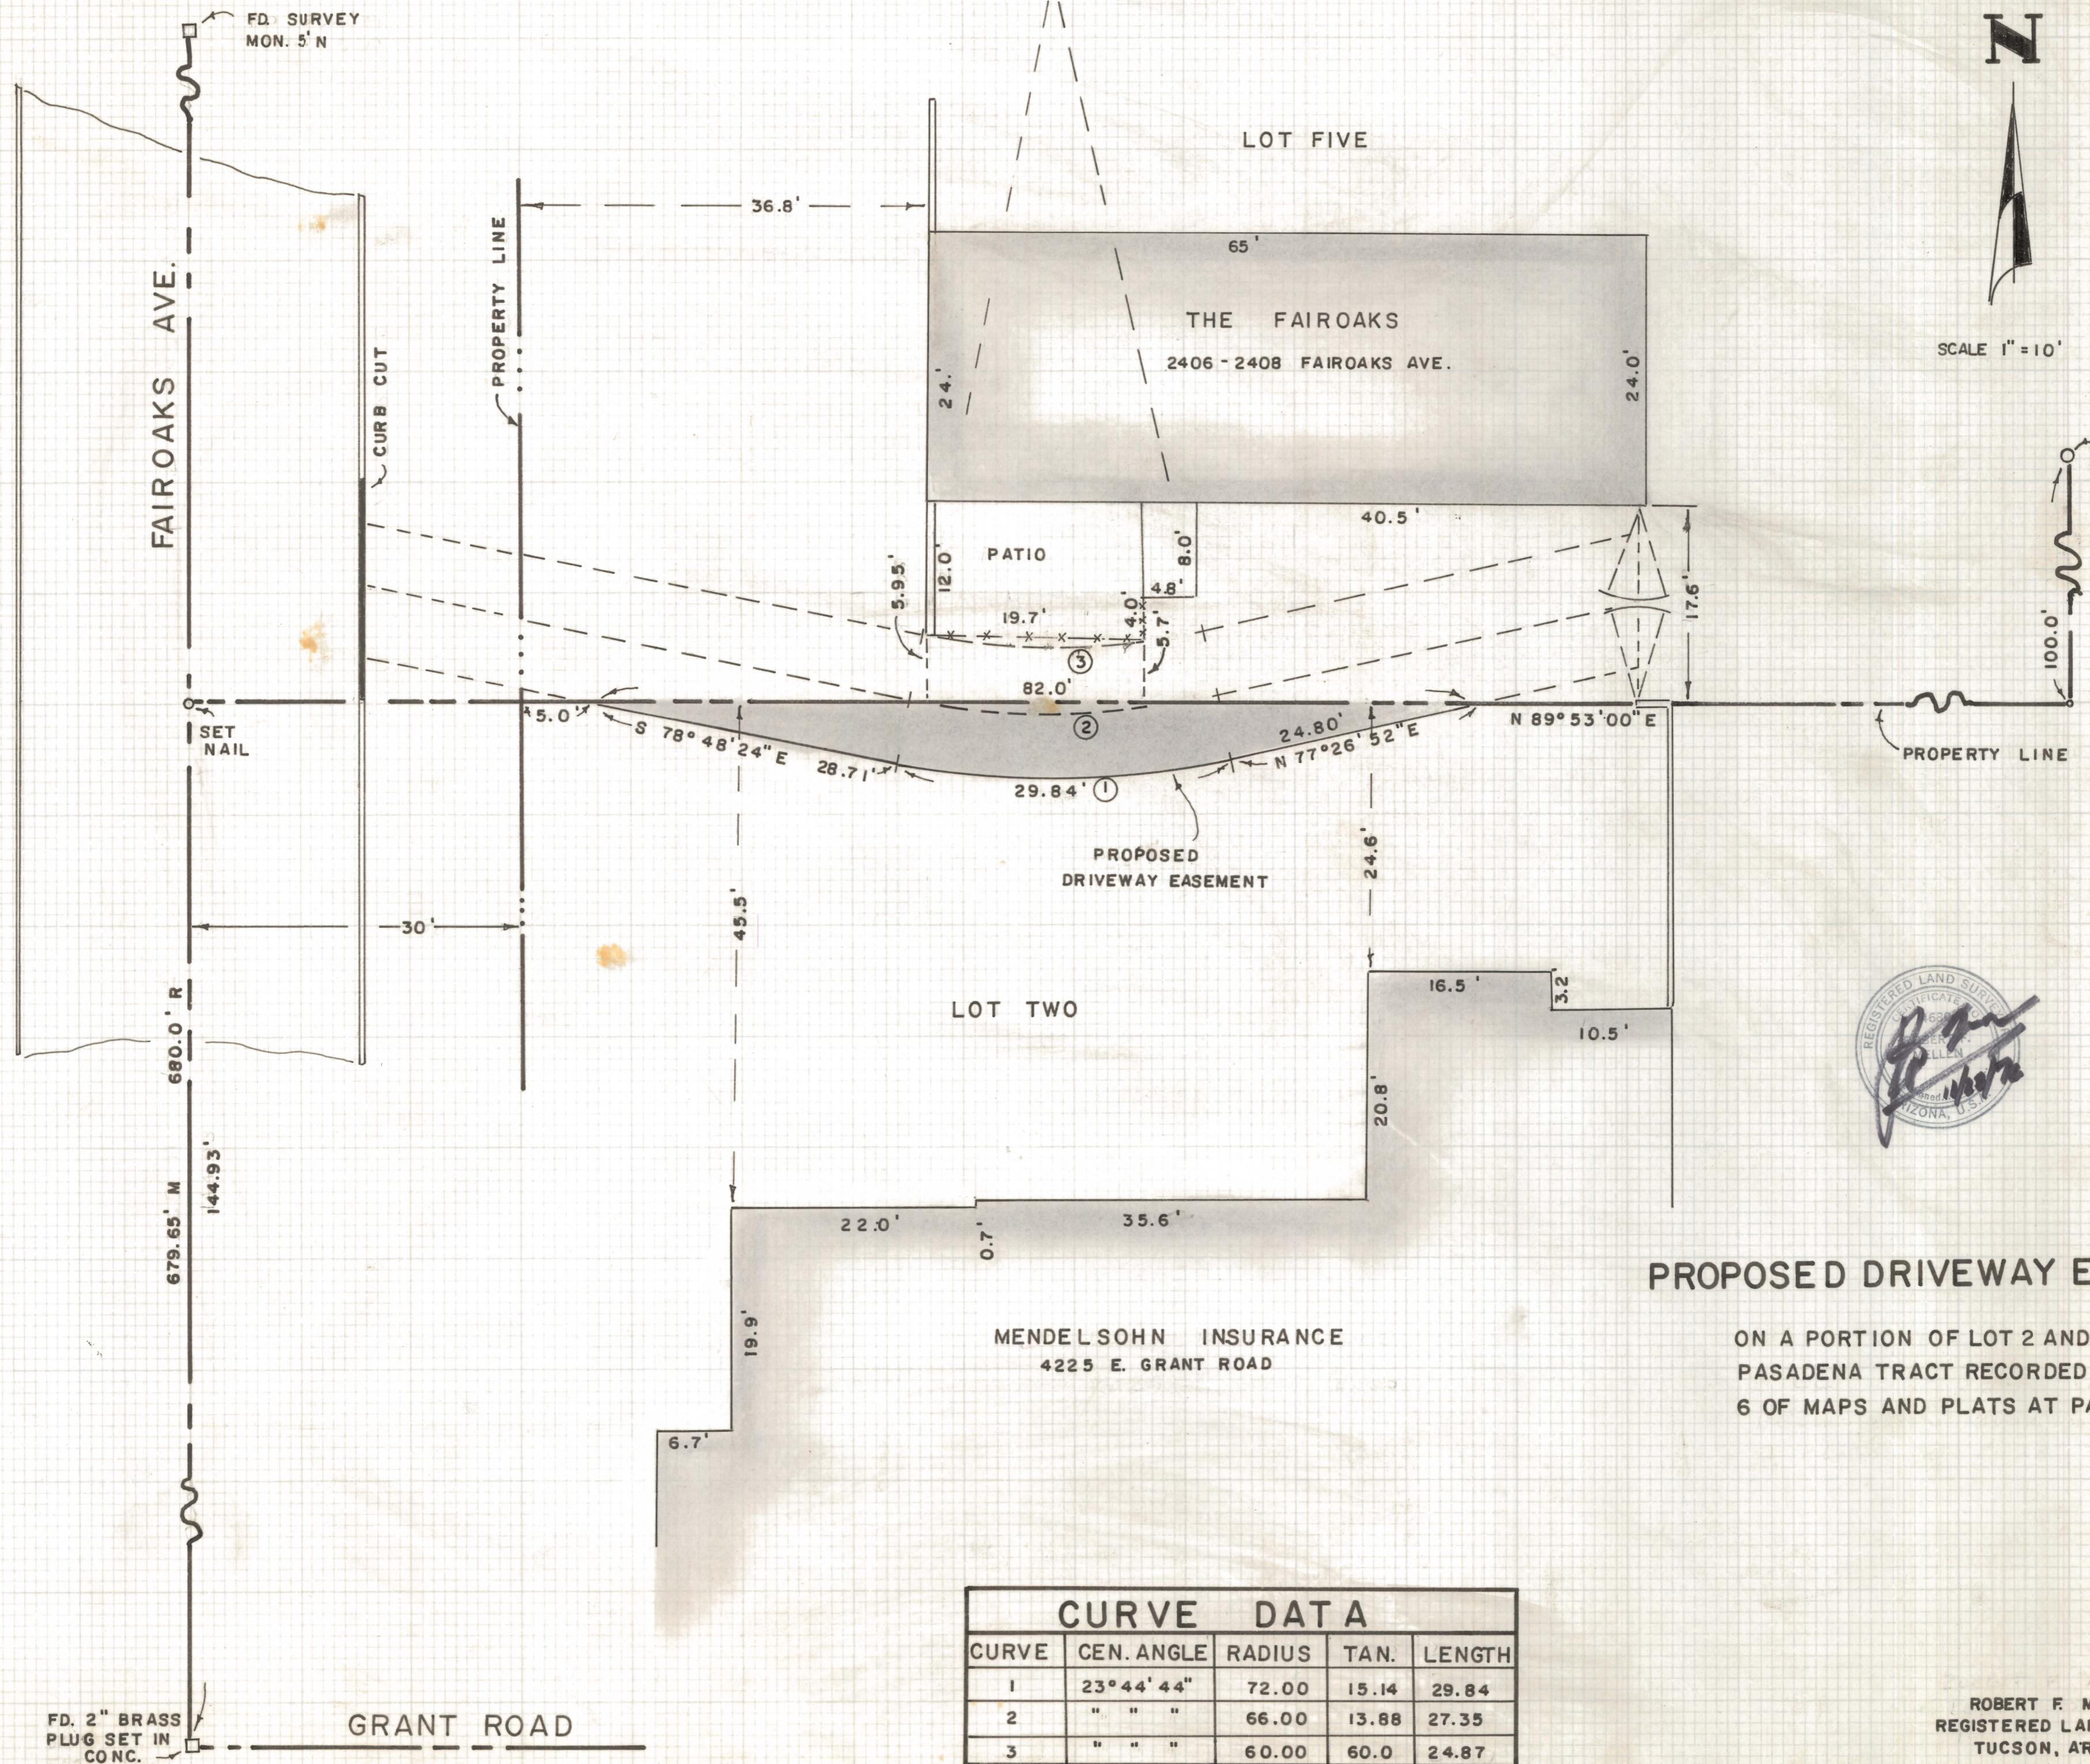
FD. SURVEY MON. 5' N

N

LOT FIVE

36.8'

65'

THE FAIROAKS
2406 - 2408 FAIROAKS AVE.

FAIROAKS AVE.

PROPERTY LINE

CURB CUT

24.'

24.0'

SCALE 1" = 10'

40.5'

PATIO

12.0'

8.0'

4.8'

5.95'

19.7'

4.0'

5.7'

17.6'

100.0'

③

82.0'

②

SET NAIL

5.0'

S 78° 48' 24" E

28.71'

24.80'

N 77° 26' 52" E

N 89° 53' 00" E

PROPERTY LINE

29.84' ①

PROPOSED DRIVEWAY EASEMENT

30'

45.5'

24.6'

LOT TWO

16.5'

3.2

10.5'

680.0' R

144.93'

20.8'

679.65' M

22.0'

0.7'

35.6'

PROPOSED DRIVEWAY E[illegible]

ON A PORTION OF LOT 2 AND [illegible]
PASADENA TRACT RECORDED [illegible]
6 OF MAPS AND PLATS AT PA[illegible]

19.9'

MENDELSOHN INSURANCE
4225 E. GRANT ROAD

6.7'

CURVE DATA

| CURVE | CEN. ANGLE | RADIUS | TAN. | LENGTH |
|---|---|---|---|---|
| 1 | 23° 44' 44" | 72.00 | 15.14 | 29.84 |
| 2 | " " " | 66.00 | 13.88 | 27.35 |
| 3 | " " " | 60.00 | 60.0 | 24.87 |

FD. 2" BRASS PLUG SET IN CONC.

GRANT ROAD

ROBERT F. M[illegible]
REGISTERED LA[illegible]
TUCSON, AR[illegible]

REGISTERED LAND SURVEYOR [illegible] ARIZONA, U.S.A.

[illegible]